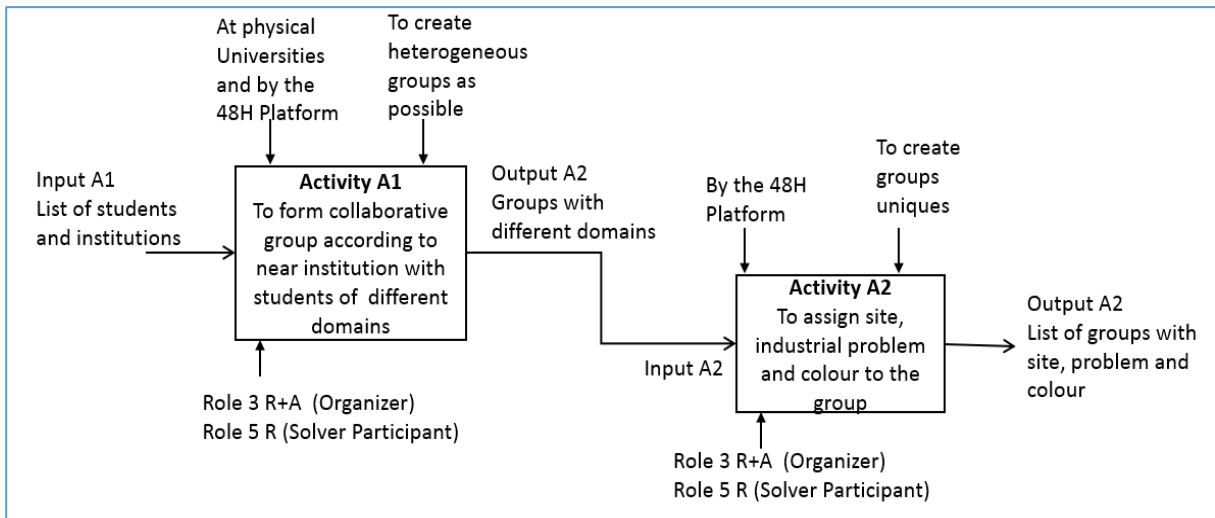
At physical Universities and by the 48H Platform

To create heterogeneous groups as possible

Input A1
List of students and institutions

Activity A1
To form collaborative group according to near institution with students of different domains

Output A2
Groups with different domains

Role 3 R+A (Organizer)
Role 5 R (Solver Participant)

By the 48H Platform

To create groups uniques

Input A2

Activity A2
To assign site, industrial problem and colour to the group

Output A2
List of groups with site, problem and colour

Role 3 R+A (Organizer)
Role 5 R (Solver Participant)